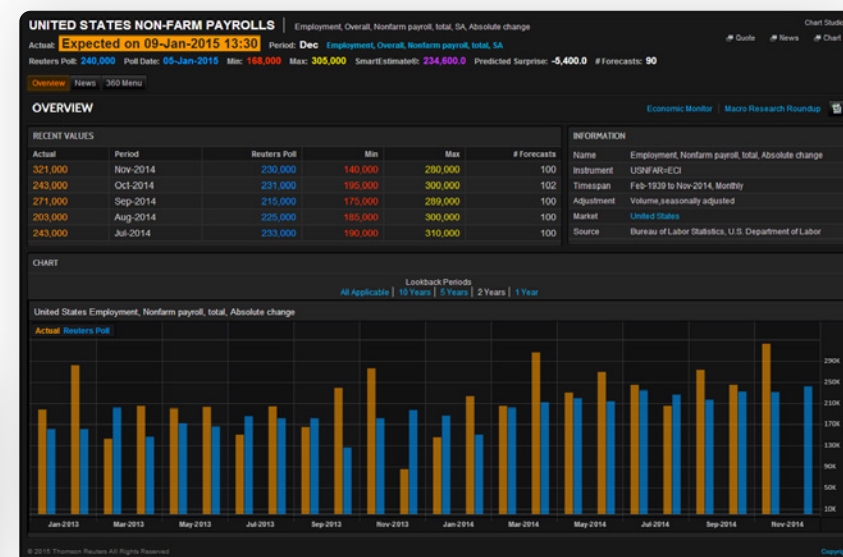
UNITED STATES NON-FARM PAYROLLS | Employment, Overall, Nonfarm payroll, total, SA, Absolute change

Chart Studio

Actual: Expected on 09-Jan-2015 13:30 Period: Dec Employment, Overall, Nonfarm payroll, total, SA

Quote News Chart

Reuters Poll: 240,000 Poll Date: 05-Jan-2015 Min: 168,000 Max: 305,000 SmartEstimate®: 234,600.0 Predicted Surprise: -5,400.0 # Forecasts: 90

Overview News 360 Menu

OVERVIEW

Economic Monitor | Macro Research Roundup

RECENT VALUES

| Actual | Period | Reuters Poll | Min | Max | # Forecasts |
|---|---|---|---|---|---|
| 321,000 | Nov-2014 | 230,000 | 140,000 | 280,000 | 100 |
| 243,000 | Oct-2014 | 231,000 | 195,000 | 300,000 | 102 |
| 271,000 | Sep-2014 | 215,000 | 175,000 | 289,000 | 100 |
| 203,000 | Aug-2014 | 225,000 | 185,000 | 300,000 | 100 |
| 243,000 | Jul-2014 | 233,000 | 190,000 | 310,000 | 100 |

INFORMATION

| | |
|---|---|
| Name | Employment, Nonfarm payroll, total, Absolute change |
| Instrument | USNFAR=ECI |
| Timespan | Feb-1939 to Nov-2014, Monthly |
| Adjustment | Volume,seasonally adjusted |
| Market | United States |
| Source | Bureau of Labor Statistics, U.S. Department of Labor |

CHART

Lookback Periods
All Applicable | 10 Years | 5 Years | 2 Years | 1 Year

United States Employment, Nonfarm payroll, total, Absolute change

Actual Reuters Poll

290K 250K 210K 170K 130K 90K 50K 10K

Jan-2013 Mar-2013 May-2013 Jul-2013 Sep-2013 Nov-2013 Jan-2014 Mar-2014 May-2014 Jul-2014 Sep-2014 Nov-2014

© 2015 Thomson Reuters All Rights Reserved

Copyright